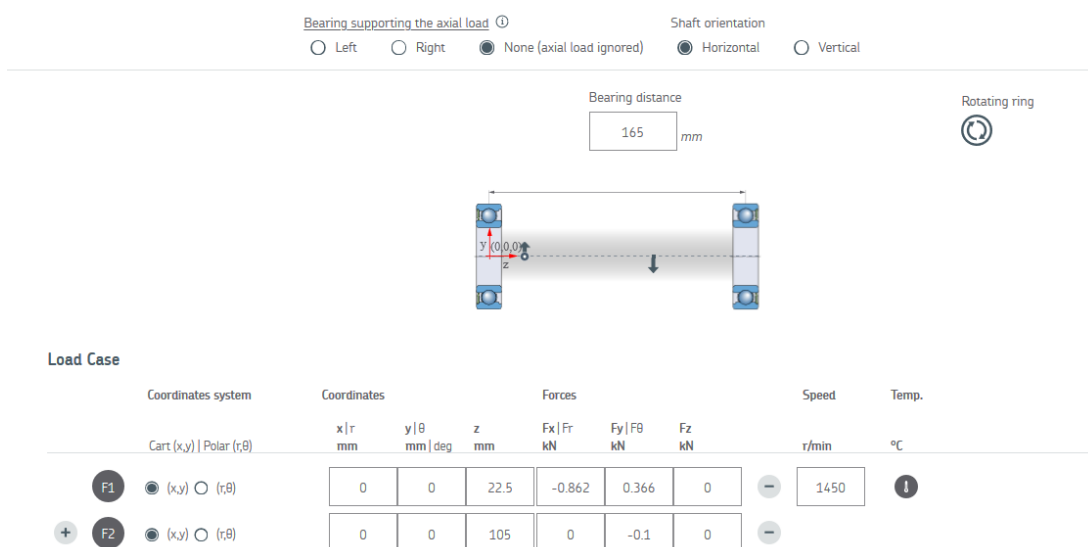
Bearing supporting the axial load ⓘ
Left Right None (axial load ignored)

Shaft orientation
Horizontal Vertical

Bearing distance
165 mm

Rotating ring

y (0,0,0)
z

Load Case

| Coordinates system | Coordinates | | | Forces | | | | Speed | Temp. |
|---|---|---|---|---|---|---|---|---|---|
| | x \| r | y \| θ | z | Fx \| Fr | Fy \| Fθ | Fz | | | |
| Cart (x,y) \| Polar (r,θ) | mm | mm \| deg | mm | kN | kN | kN | | r/min | °C |
| F1 (x,y) (r,θ) | 0 | 0 | 22.5 | -0.862 | 0.366 | 0 | − | 1450 | |
| + F2 (x,y) (r,θ) | 0 | 0 | 105 | 0 | -0.1 | 0 | − | | |